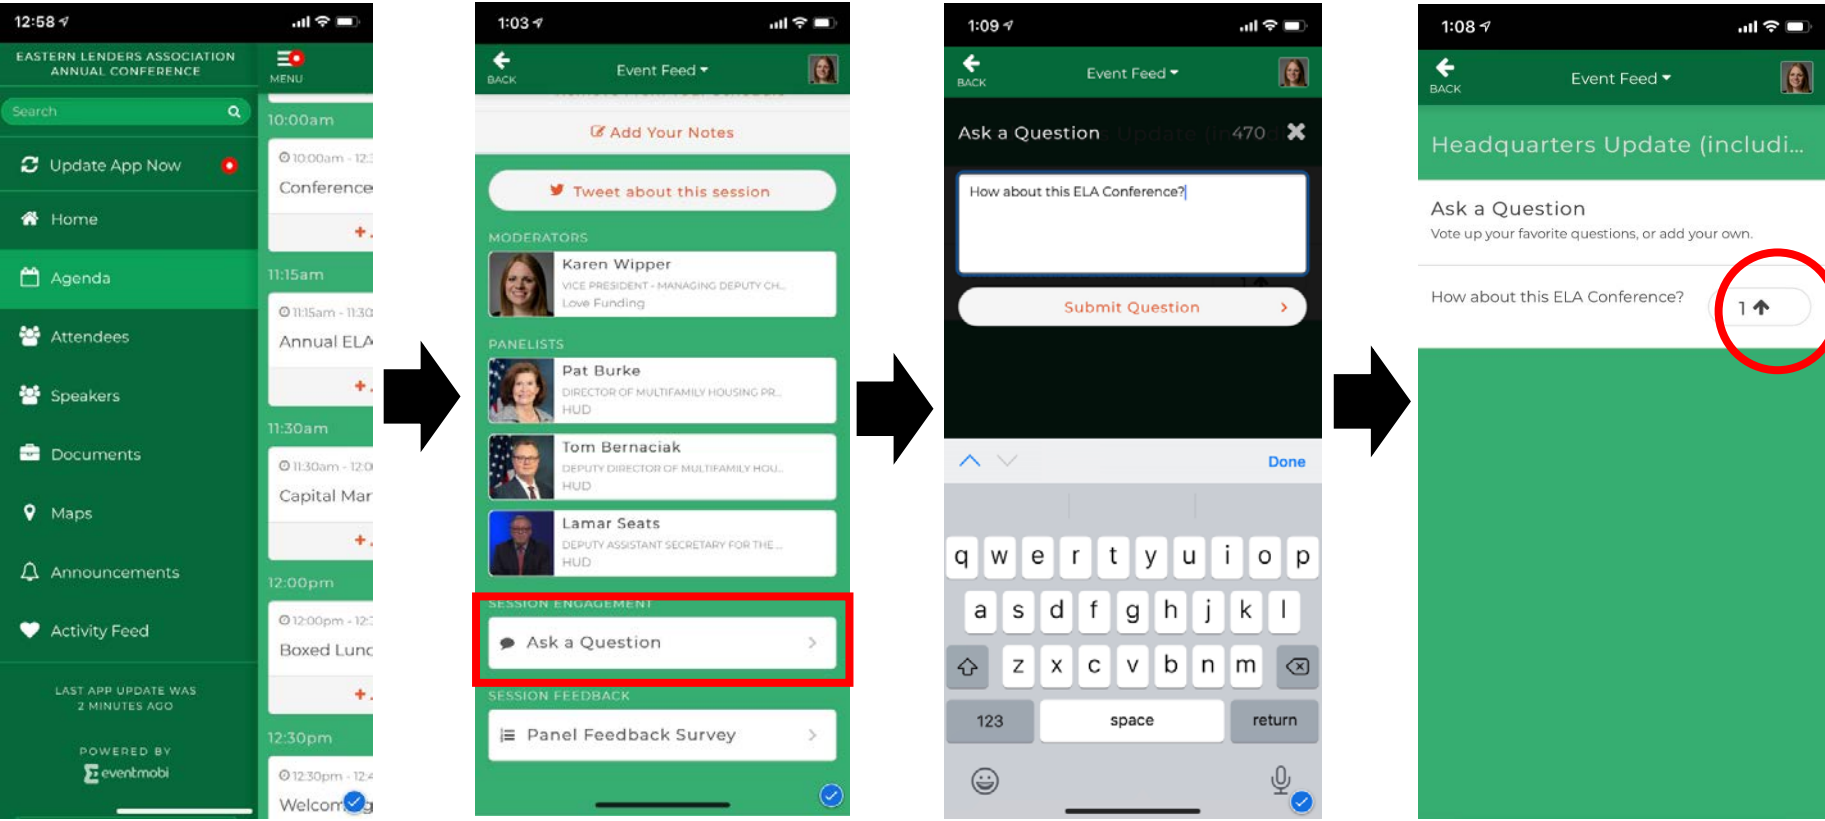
12:58

EASTERN LENDERS ASSOCIATION ANNUAL CONFERENCE

MENU

Search

Update App Now

Home

Agenda

Attendees

Speakers

Documents

Maps

Announcements

Activity Feed

LAST APP UPDATE WAS 2 MINUTES AGO

POWERED BY eventmobi

10:00am

10:00am - 12:

Conference

11:15am

11:15am - 11:30

Annual ELA

11:30am

11:30am - 12:0

Capital Mar

12:00pm

12:00pm - 12:

Boxed Lunc

12:30pm

12:30pm - 12:4

Welcom

1:03

BACK

Event Feed

Add Your Notes

Tweet about this session

MODERATORS

Karen Wipper

VICE PRESIDENT - MANAGING DEPUTY CH...

Love Funding

PANELISTS

Pat Burke

DIRECTOR OF MULTIFAMILY HOUSING PR...

HUD

Tom Bernaciak

DEPUTY DIRECTOR OF MULTIFAMILY HOU...

HUD

Lamar Seats

DEPUTY ASSISTANT SECRETARY FOR THE...

HUD

SESSION ENGAGEMENT

Ask a Question

SESSION FEEDBACK

Panel Feedback Survey

1:09

BACK

Event Feed

Ask a Question

470

How about this ELA Conference?

Submit Question

Done

q w e r t y u i o p

a s d f g h j k l

z x c v b n m

123

space

return

1:08

BACK

Event Feed

Headquarters Update (includi...

Ask a Question

Vote up your favorite questions, or add your own.

How about this ELA Conference?

1